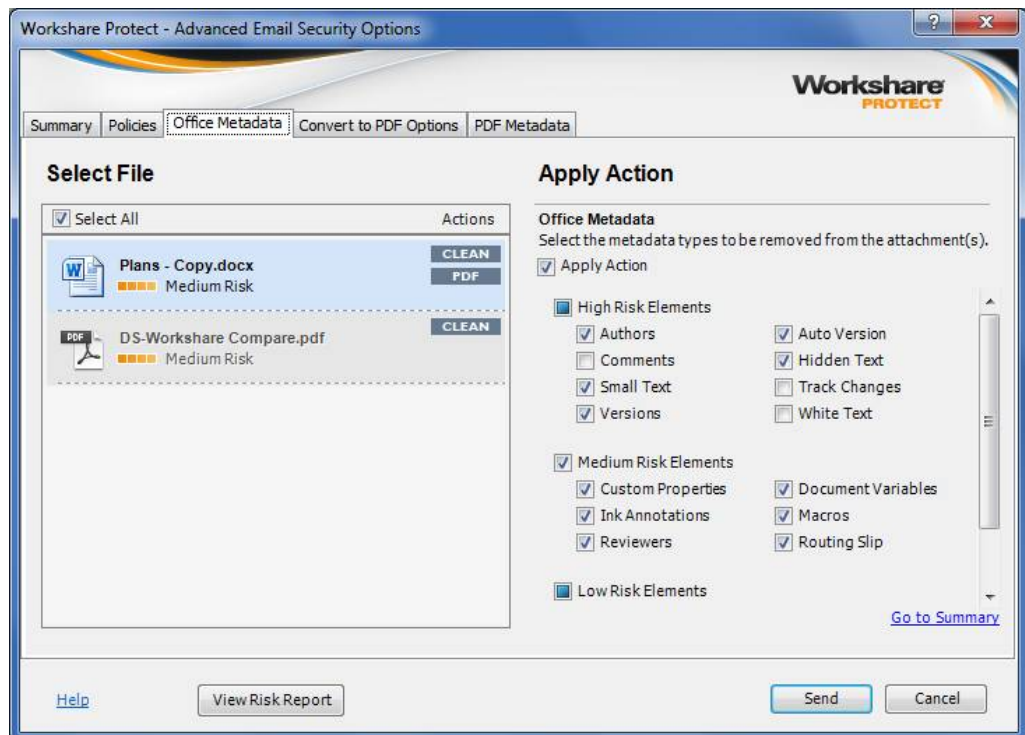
Workshare Protect - Advanced Email Security Options

Workshare PROTECT

Summary | Policies | Office Metadata | Convert to PDF Options | PDF Metadata

Select File

Select All

Actions

Plans - Copy.docx
Medium Risk

CLEAN
PDF

DS-Workshare Compare.pdf
Medium Risk

CLEAN

Apply Action

Office Metadata
Select the metadata types to be removed from the attachment(s).

Apply Action

High Risk Elements
Authors
Auto Version
Comments
Hidden Text
Small Text
Track Changes
Versions
White Text

Medium Risk Elements
Custom Properties
Document Variables
Ink Annotations
Macros
Reviewers
Routing Slip

Low Risk Elements

Go to Summary

Help

View Risk Report

Send

Cancel